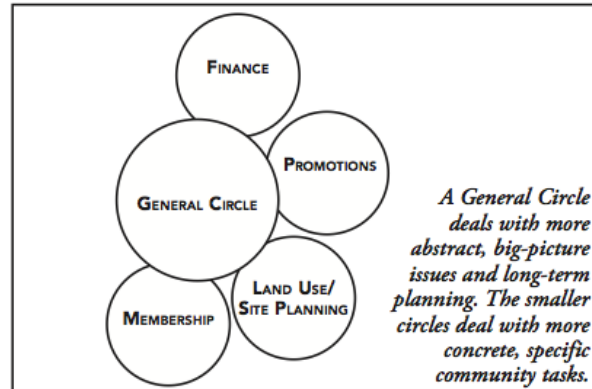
FINANCE

PROMOTIONS

GENERAL CIRCLE

LAND USE/ SITE PLANNING

MEMBERSHIP

A General Circle deals with more abstract, big-picture issues and long-term planning. The smaller circles deal with more concrete, specific community tasks.